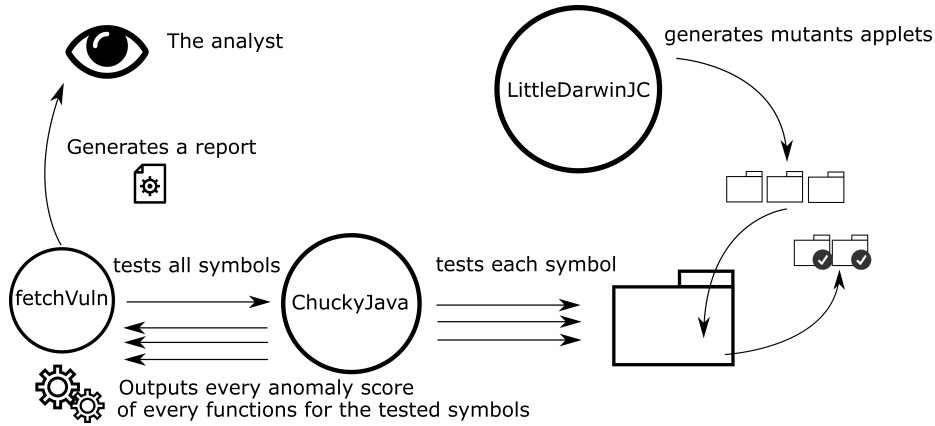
The analyst

generates mutants applets

LittleDarwinJC

Generates a report

fetchVuln

tests all symbols

ChuckyJava

tests each symbol

Outputs every anomaly score of every functions for the tested symbols